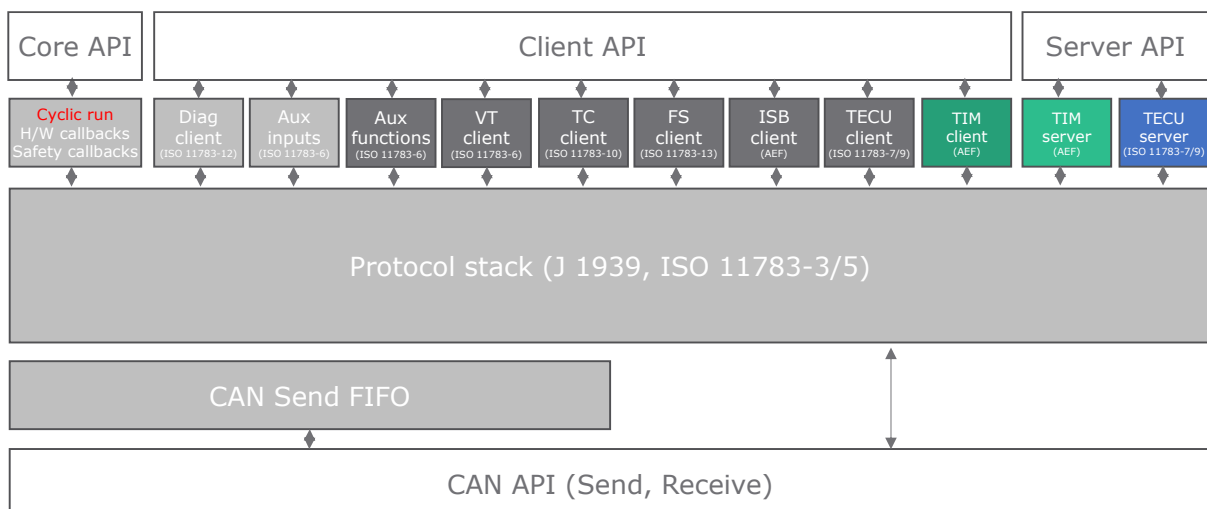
Core API

Client API

Server API

Cyclic run
H/W callbacks
Safety callbacks

Diag client
(ISO 11783-12)

Aux inputs
(ISO 11783-6)

Aux functions
(ISO 11783-6)

VT client
(ISO 11783-6)

TC client
(ISO 11783-10)

FS client
(ISO 11783-13)

ISB client
(AEF)

TECU client
(ISO 11783-7/9)

TIM client
(AEF)

TIM server
(AEF)

TECU server
(ISO 11783-7/9)

Protocol stack (J 1939, ISO 11783-3/5)

CAN Send FIFO

CAN API (Send, Receive)